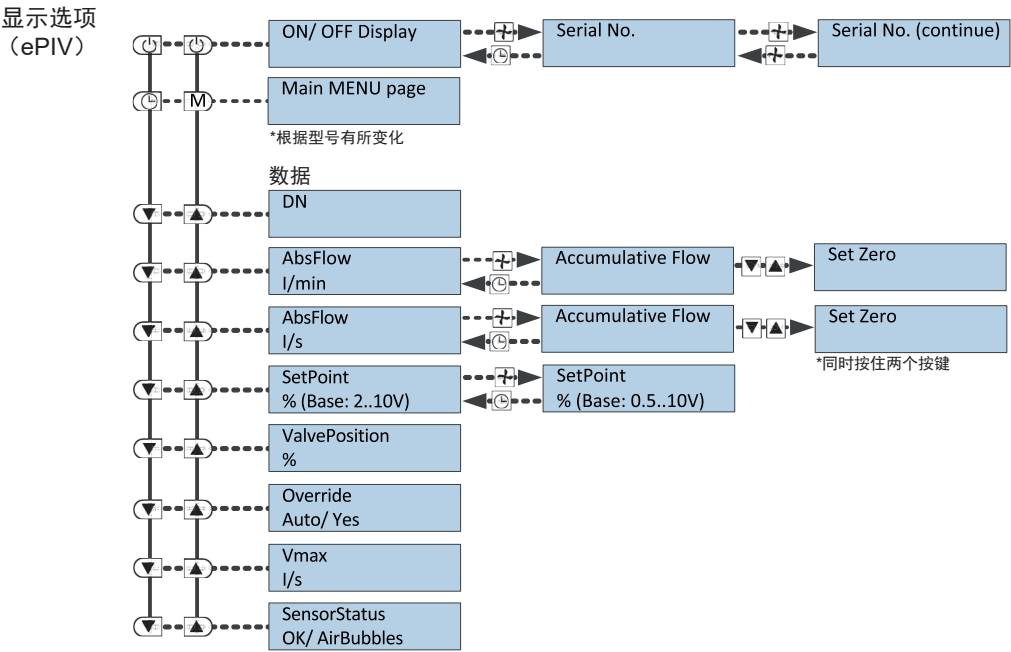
显示选项
（ePIV）

ON/ OFF Display

Serial No.

Serial No. (continue)

M

Main MENU page

*根据型号有所变化

数据

DN

AbsFlow
l/min

Accumulative Flow

Set Zero

AbsFlow
l/s

Accumulative Flow

Set Zero

*同时按住两个按键

SetPoint
% (Base: 2..10V)

SetPoint
% (Base: 0.5..10V)

ValvePosition
%

Override
Auto/ Yes

Vmax
l/s

SensorStatus
OK/ AirBubbles